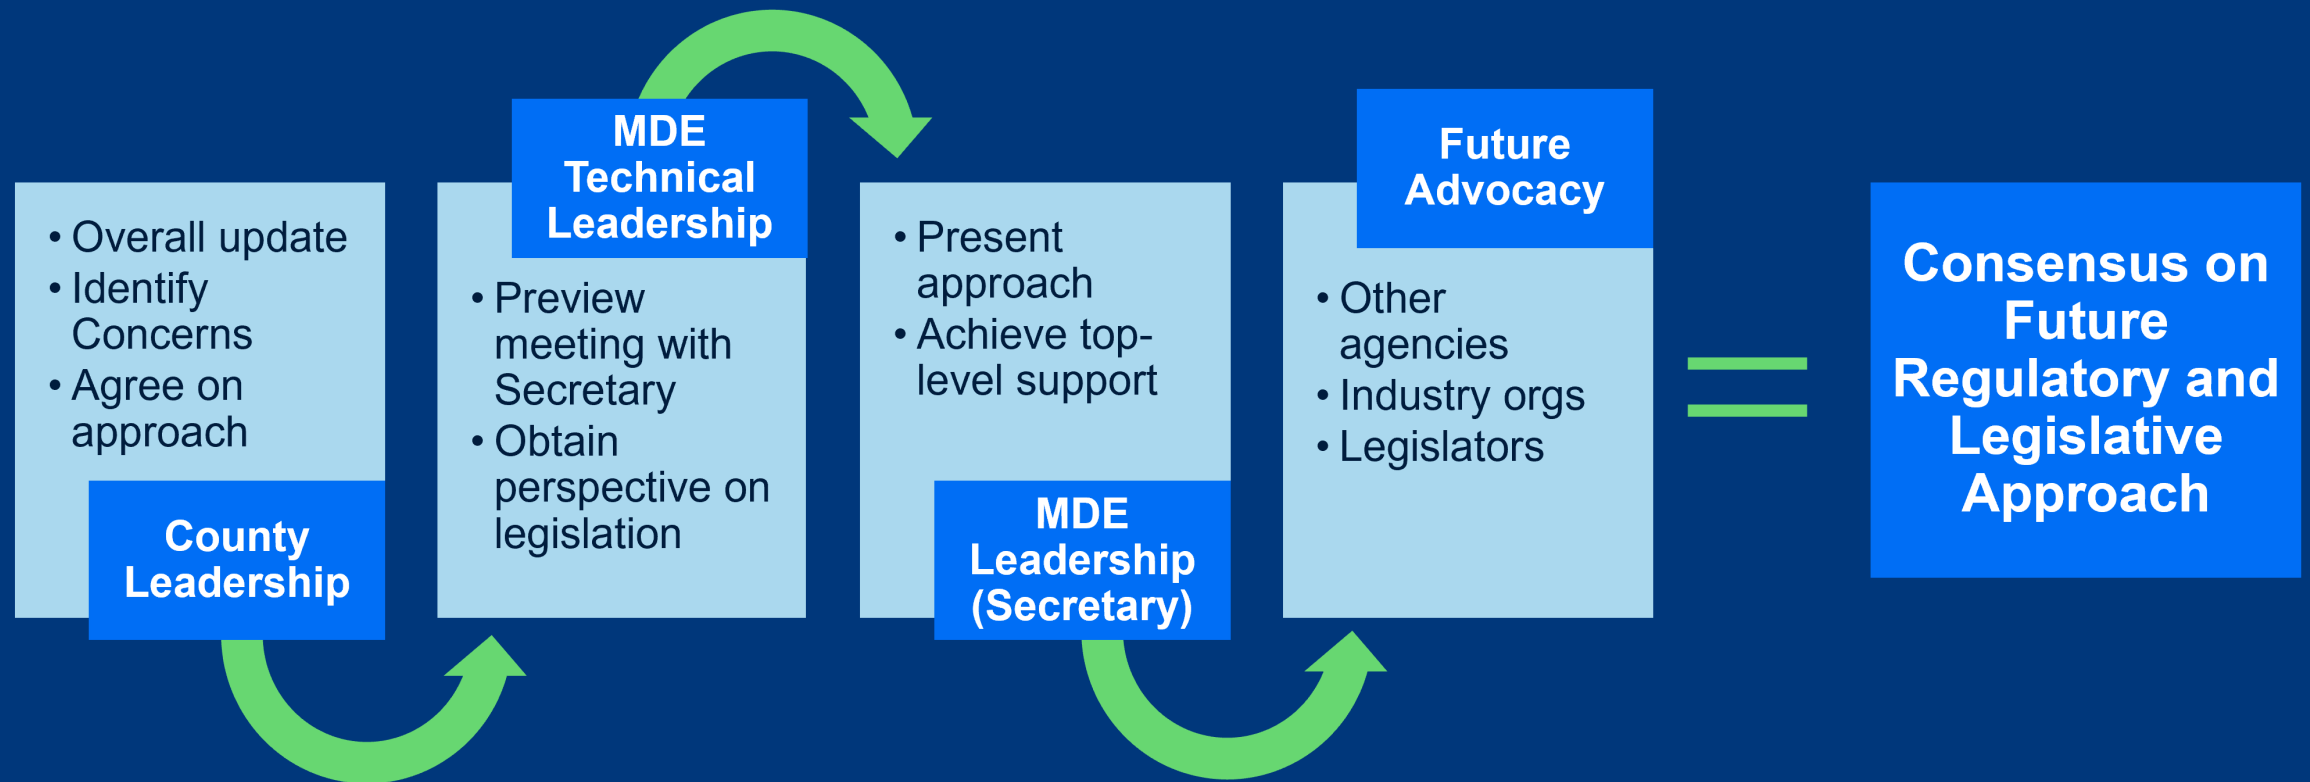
• Overall update
• Identify Concerns
• Agree on approach

County Leadership

MDE Technical Leadership

• Preview meeting with Secretary
• Obtain perspective on legislation

• Present approach
• Achieve top-level support

MDE Leadership (Secretary)

Future Advocacy

• Other agencies
• Industry orgs
• Legislators

=

Consensus on Future Regulatory and Legislative Approach